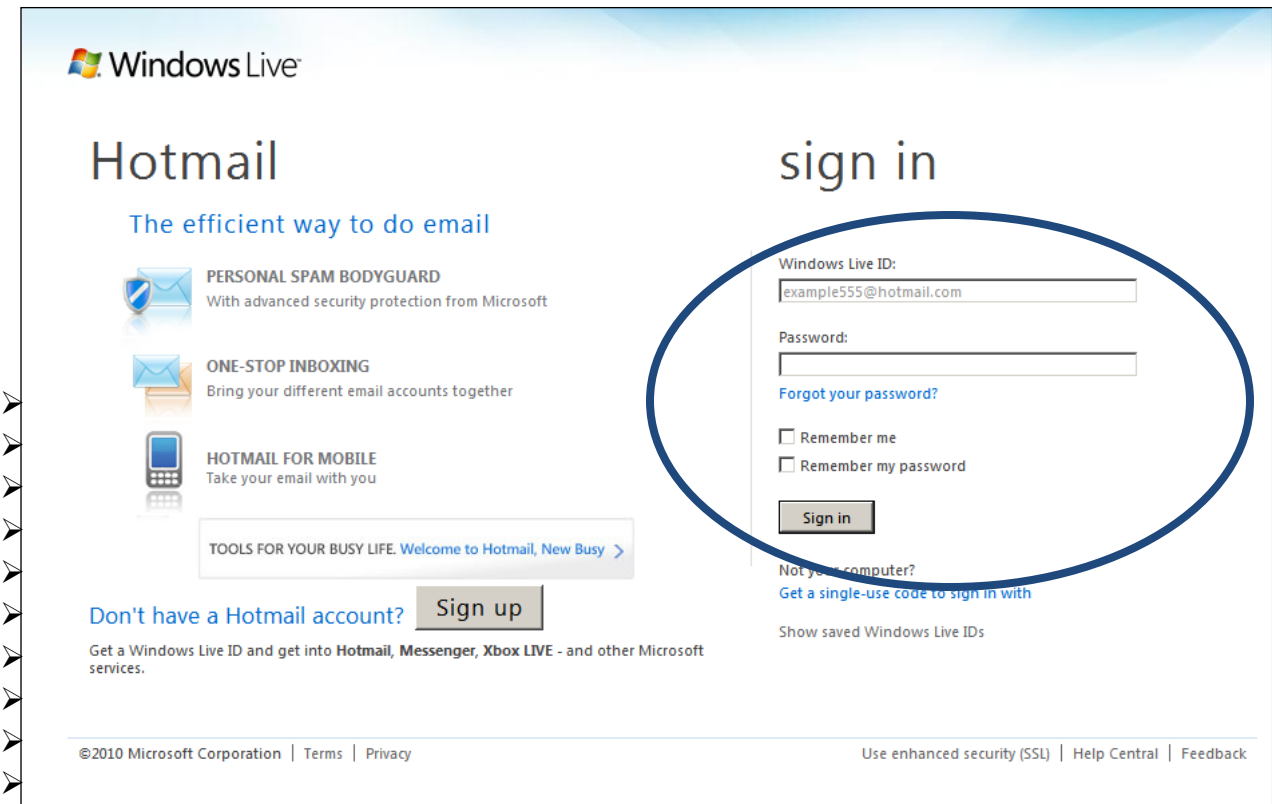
Windows Live

Hotmail

The efficient way to do email

PERSONAL SPAM BODYGUARD
With advanced security protection from Microsoft

ONE-STOP INBOXING
Bring your different email accounts together

HOTMAIL FOR MOBILE
Take your email with you

TOOLS FOR YOUR BUSY LIFE. Welcome to Hotmail, New Busy

Don't have a Hotmail account? Sign up

Get a Windows Live ID and get into Hotmail, Messenger, Xbox LIVE - and other Microsoft services.

sign in

Windows Live ID:
example555@hotmail.com

Password:

Forgot your password?

Remember me

Remember my password

Sign in

Not your computer?
Get a single-use code to sign in with

Show saved Windows Live IDs

©2010 Microsoft Corporation | Terms | Privacy

Use enhanced security (SSL) | Help Central | Feedback